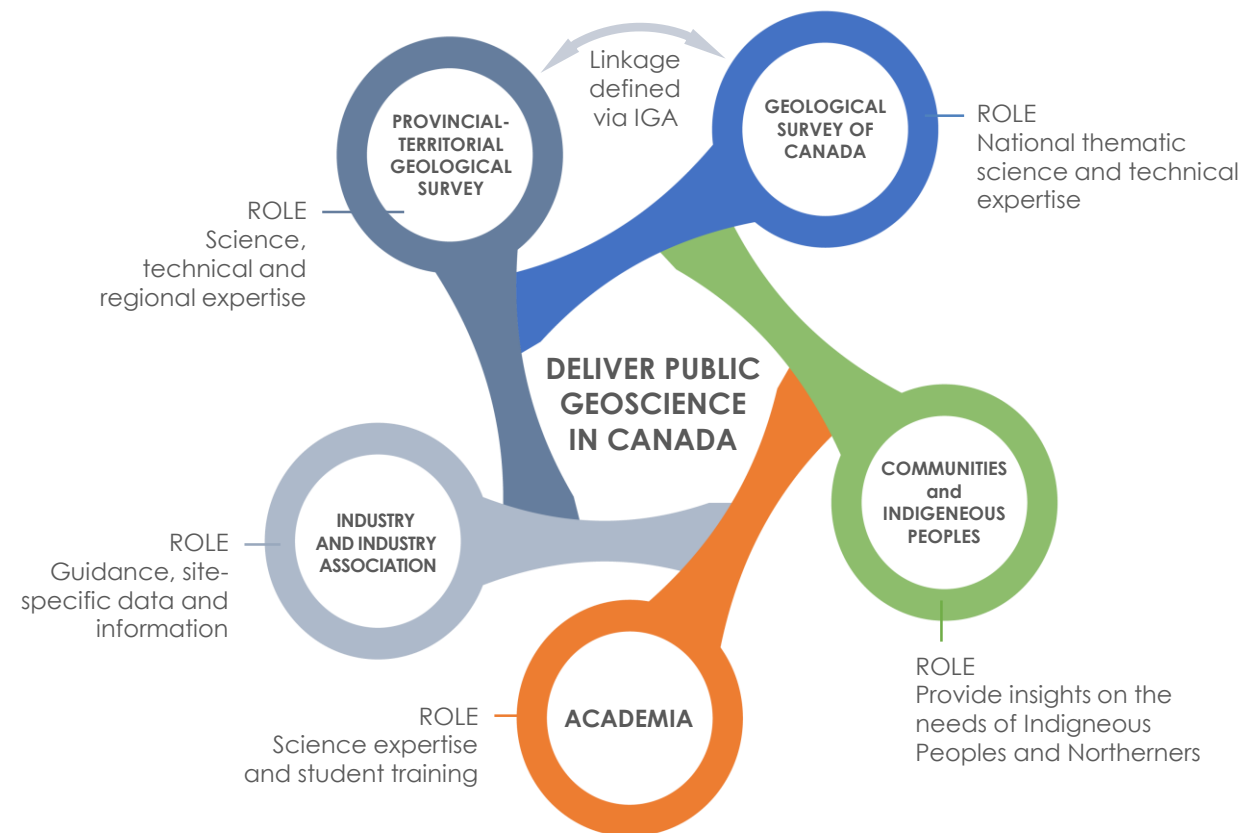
Linkage defined via IGA

PROVINCIAL-TERRITORIAL GEOLOGICAL SURVEY

ROLE
Science, technical and regional expertise

GEOLOGICAL SURVEY OF CANADA

ROLE
National thematic science and technical expertise

DELIVER PUBLIC GEOSCIENCE IN CANADA

COMMUNITIES and INDIGENEOUS PEOPLES

ROLE
Provide insights on the needs of Indigneous Peoples and Northerners

INDUSTRY AND INDUSTRY ASSOCIATION

ROLE
Guidance, site-specific data and information

ACADEMIA

ROLE
Science expertise and student training